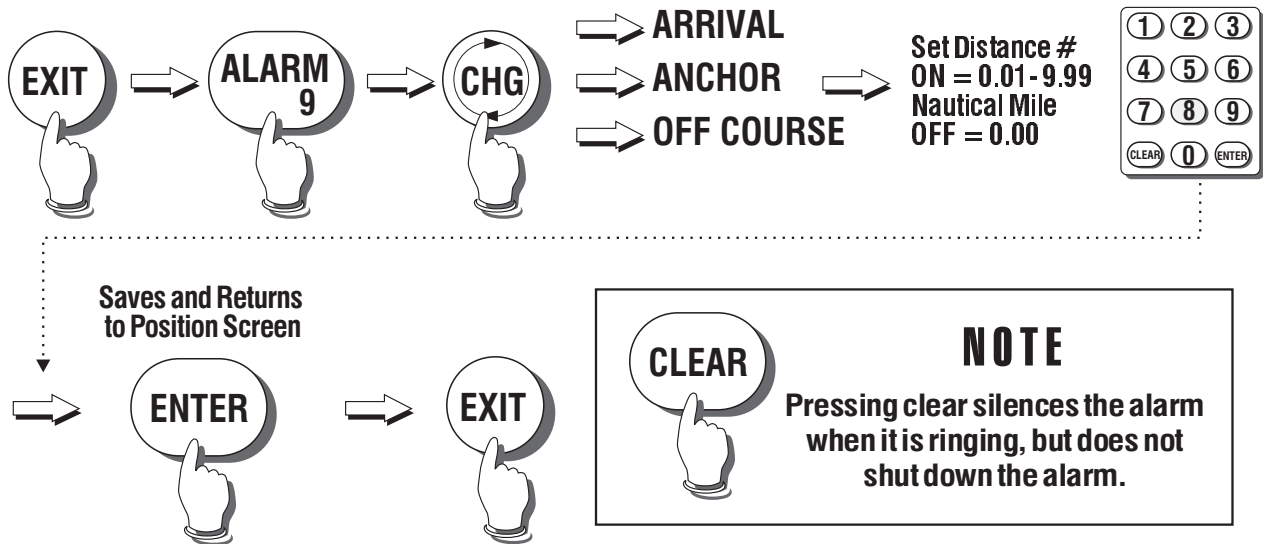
EXIT

ALARM 9

CHG

ARRIVAL

ANCHOR

OFF COURSE

Set Distance #
ON = 0.01 - 9.99
Nautical Mile
OFF = 0.00

1 2 3
4 5 6
7 8 9
CLEAR 0 ENTER

Saves and Returns to Position Screen

ENTER

EXIT

CLEAR

NOTE

Pressing clear silences the alarm when it is ringing, but does not shut down the alarm.